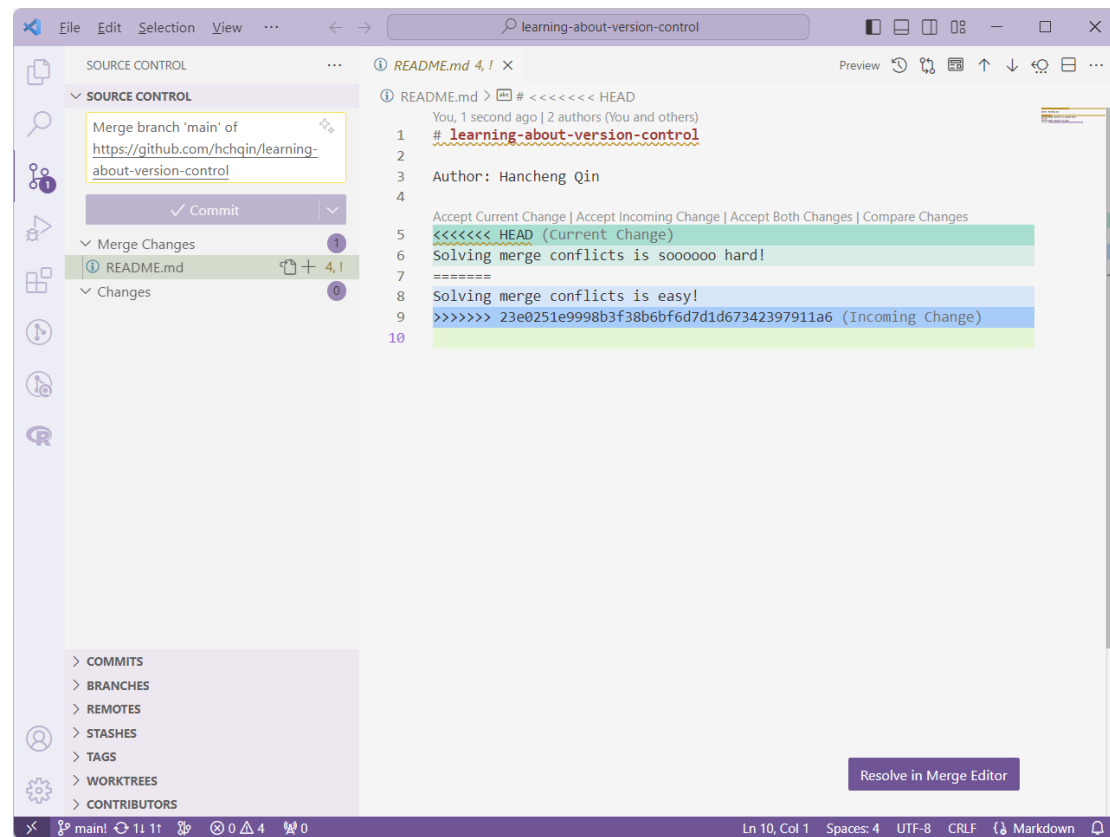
File Edit Selection View ···

learning-about-version-control

SOURCE CONTROL ···

SOURCE CONTROL

Merge branch 'main' of https://github.com/hchqin/learning-about-version-control

✓ Commit

Merge Changes 1

README.md 4, !

Changes 0

README.md 4, ! ×

Preview

README.md > # <<<<<<< HEAD

You, 1 second ago | 2 authors (You and others)

1 # learning-about-version-control
2
3 Author: Hancheng Qin
4

Accept Current Change | Accept Incoming Change | Accept Both Changes | Compare Changes

5 <<<<<<< HEAD (Current Change)
6 Solving merge conflicts is soooooo hard!
7 =======
8 Solving merge conflicts is easy!
9 >>>>>>> 23e0251e9998b3f38b6bf6d7d1d67342397911a6 (Incoming Change)
10

COMMITS
BRANCHES
REMOTES
STASHES
TAGS
WORKTREES
CONTRIBUTORS

Resolve in Merge Editor

main! 1↓ 1↑ ⊗ 0 ⚠ 4 0

Ln 10, Col 1 Spaces: 4 UTF-8 CRLF {} Markdown